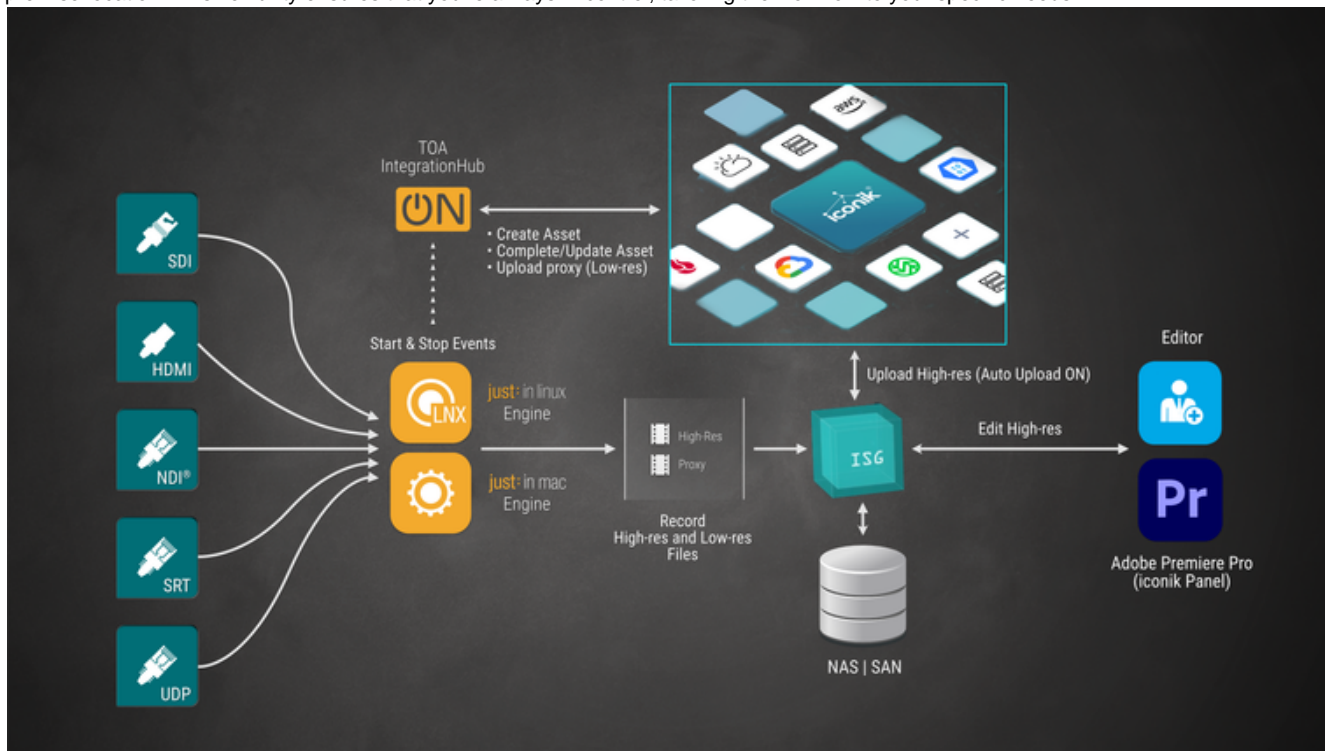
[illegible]

TOA IntegrationHub

ON

• Create Asset
• Complete/Update Asset
• Upload proxy (Low-res)

aws

iconik

SDI

HDMI

NDI®

SRT

UDP

Start & Stop Events

LNX

just: in linux Engine

just: in mac Engine

High-Res
Proxy

Record High-res and Low-res Files

Upload High-res (Auto Upload ON)

ISG

Edit High-res

NAS | SAN

Editor

Pr

Adobe Premiere Pro (iconik Panel)